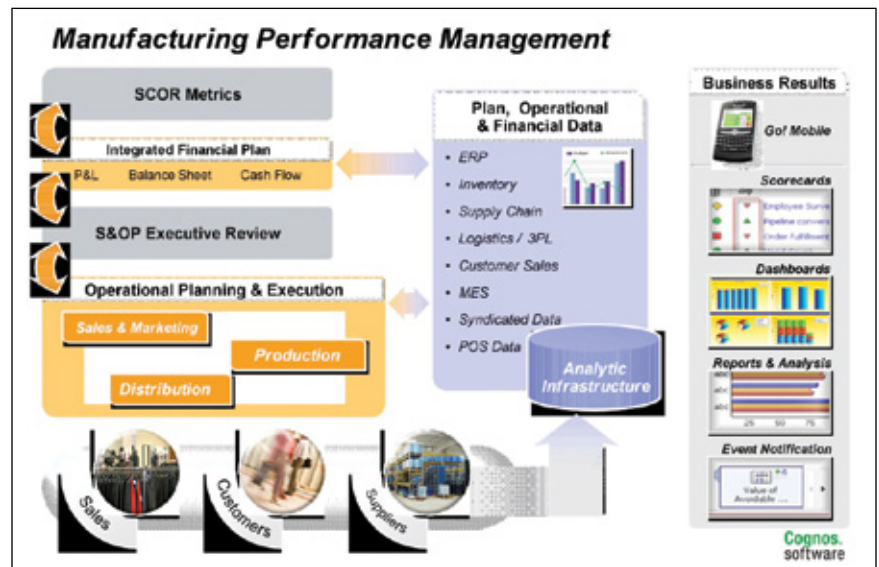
Manufacturing Performance Management

SCOR Metrics

Integrated Financial Plan
P&L Balance Sheet Cash Flow

S&OP Executive Review

Operational Planning & Execution
Sales & Marketing
Production
Distribution

Plan, Operational & Financial Data
• ERP
• Inventory
• Supply Chain
• Logistics / 3PL
• Customer Sales
• MES
• Syndicated Data
• POS Data

Analytic Infrastructure

Sales
Customers
Suppliers

Business Results
Go! Mobile
Scorecards
Employee Surve
Pipeline conver
Order fulfillment
Dashboards
Reports & Analysis
25 50 75
Event Notification
Value of Avoidable ...

Cognos. software